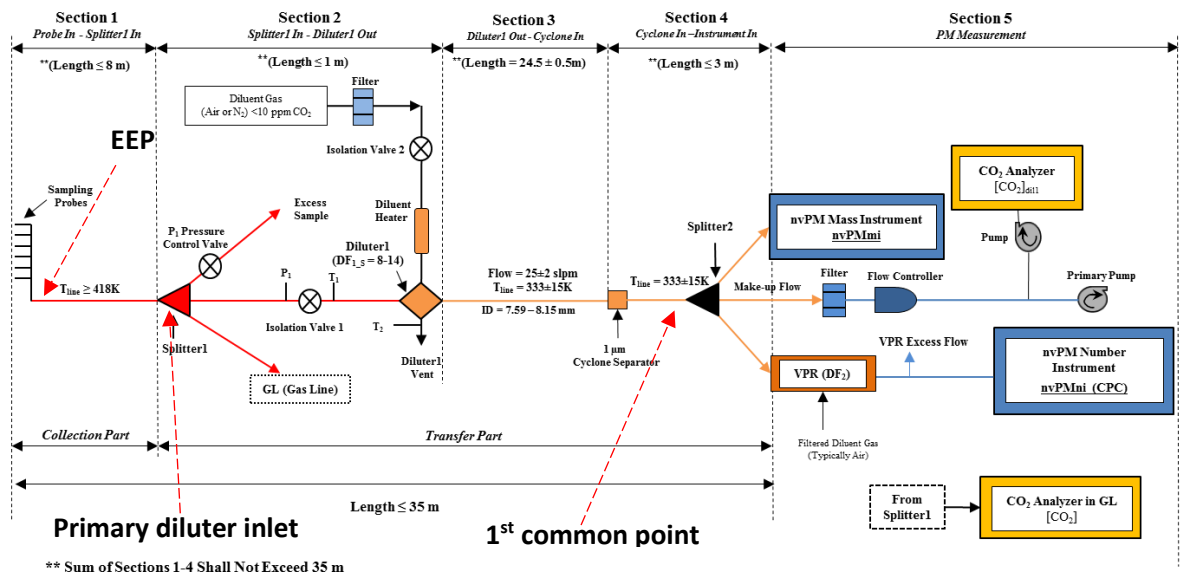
Section 1
Probe In - Splitter1 In

Section 2
Splitter1 In - Diluter1 Out

Section 3
Diluter1 Out - Cyclone In

Section 4
Cyclone In –Instrument In

Section 5
PM Measurement

**(Length ≤ 8 m)

**(Length ≤ 1 m)

**(Length = 24.5 ± 0.5m)

**(Length ≤ 3 m)

Diluent Gas (Air or N$_2$) <10 ppm CO$_2$

Filter

Isolation Valve 2

EEP

Sampling Probes

Excess Sample

Diluent Heater

P$_1$ Pressure Control Valve

Diluter1 (DF$_{1\_5}$ = 8-14)

P$_1$

T$_1$

T$_{line}$ ≥ 418K

Isolation Valve 1

T$_2$

Splitter1

Diluter1 Vent

GL (Gas Line)

Flow = 25±2 slpm
T$_{line}$ = 333±15K

ID = 7.59 – 8.15 mm

T$_{line}$ = 333±15K

1 μm Cyclone Separator

Splitter2

nvPM Mass Instrument
nvPMmi

CO$_2$ Analyzer
[CO$_2$]$_{dil1}$

Pump

Make-up Flow

Filter

Flow Controller

Primary Pump

VPR Excess Flow

VPR (DF$_2$)

nvPM Number Instrument
nvPMni (CPC)

Filtered Diluent Gas (Typically Air)

Collection Part

Transfer Part

Length ≤ 35 m

From Splitter1

CO$_2$ Analyzer in GL
[CO$_2$]

Primary diluter inlet

1$^{st}$ common point

** Sum of Sections 1-4 Shall Not Exceed 35 m